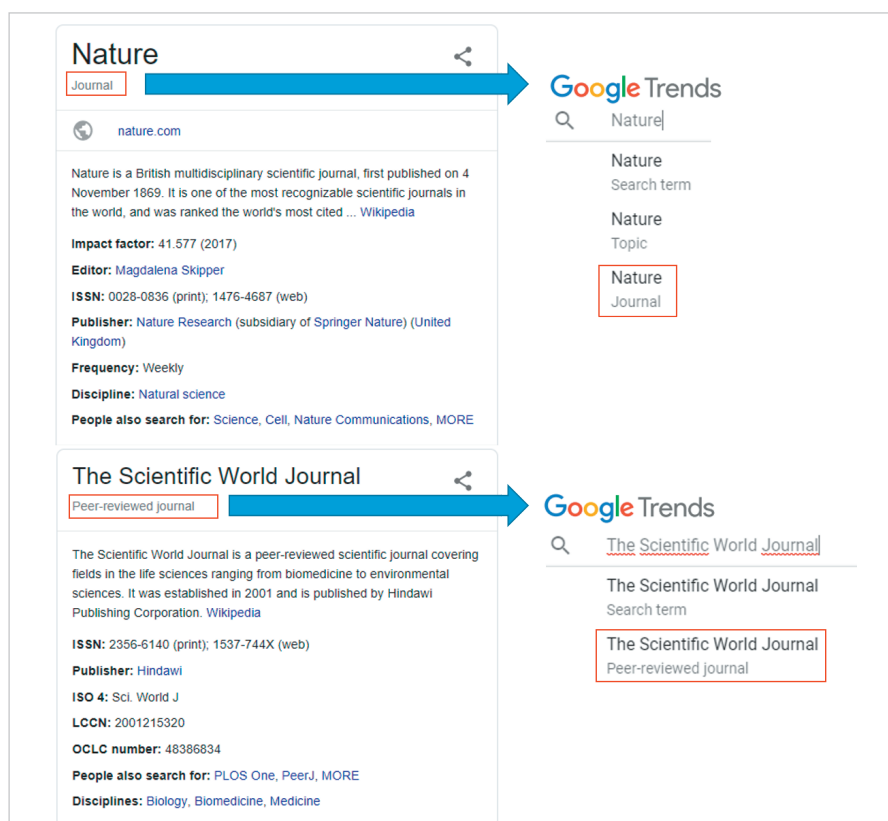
Nature
Journal

nature.com

Nature is a British multidisciplinary scientific journal, first published on 4 November 1869. It is one of the most recognizable scientific journals in the world, and was ranked the world's most cited ... Wikipedia

Impact factor: 41.577 (2017)

Editor: Magdalena Skipper

ISSN: 0028-0836 (print); 1476-4687 (web)

Publisher: Nature Research (subsidiary of Springer Nature) (United Kingdom)

Frequency: Weekly

Discipline: Natural science

People also search for: Science, Cell, Nature Communications, MORE

Google Trends

Nature

Nature
Search term

Nature
Topic

Nature
Journal

The Scientific World Journal
Peer-reviewed journal

The Scientific World Journal is a peer-reviewed scientific journal covering fields in the life sciences ranging from biomedicine to environmental sciences. It was established in 2001 and is published by Hindawi Publishing Corporation. Wikipedia

ISSN: 2356-6140 (print); 1537-744X (web)

Publisher: Hindawi

ISO 4: Sci. World J

LCCN: 2001215320

OCLC number: 48386834

People also search for: PLOS One, PeerJ, MORE

Disciplines: Biology, Biomedicine, Medicine

Google Trends

The Scientific World Journal

The Scientific World Journal
Search term

The Scientific World Journal
Peer-reviewed journal